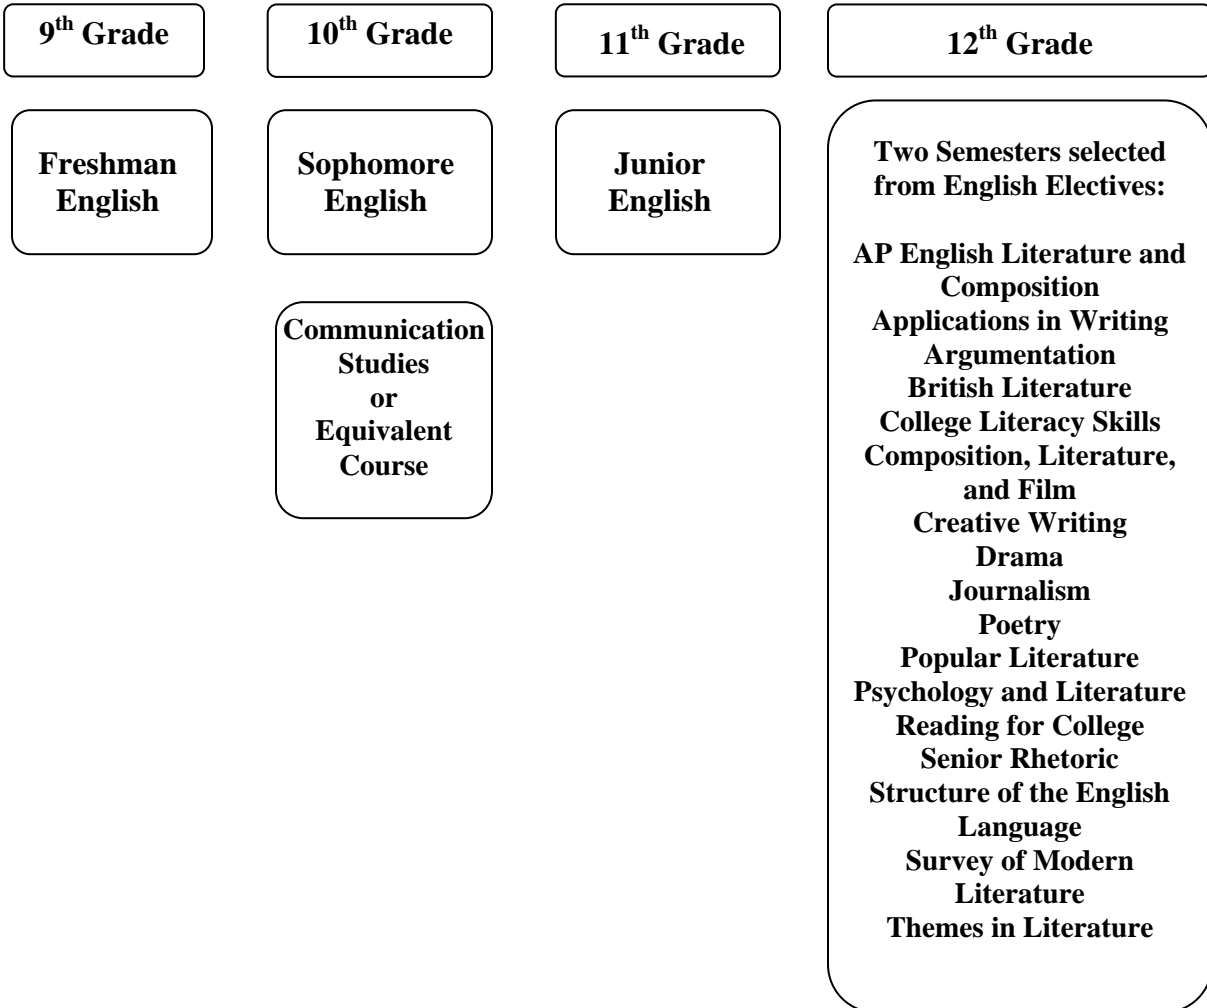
9th Grade

10th Grade

11th Grade

12th Grade

Freshman English

Sophomore English

Junior English

Two Semesters selected from English Electives:

AP English Literature and Composition
Applications in Writing
Argumentation
British Literature
College Literacy Skills
Composition, Literature, and Film
Creative Writing
Drama
Journalism
Poetry
Popular Literature
Psychology and Literature
Reading for College
Senior Rhetoric
Structure of the English Language
Survey of Modern Literature
Themes in Literature

Communication Studies or Equivalent Course